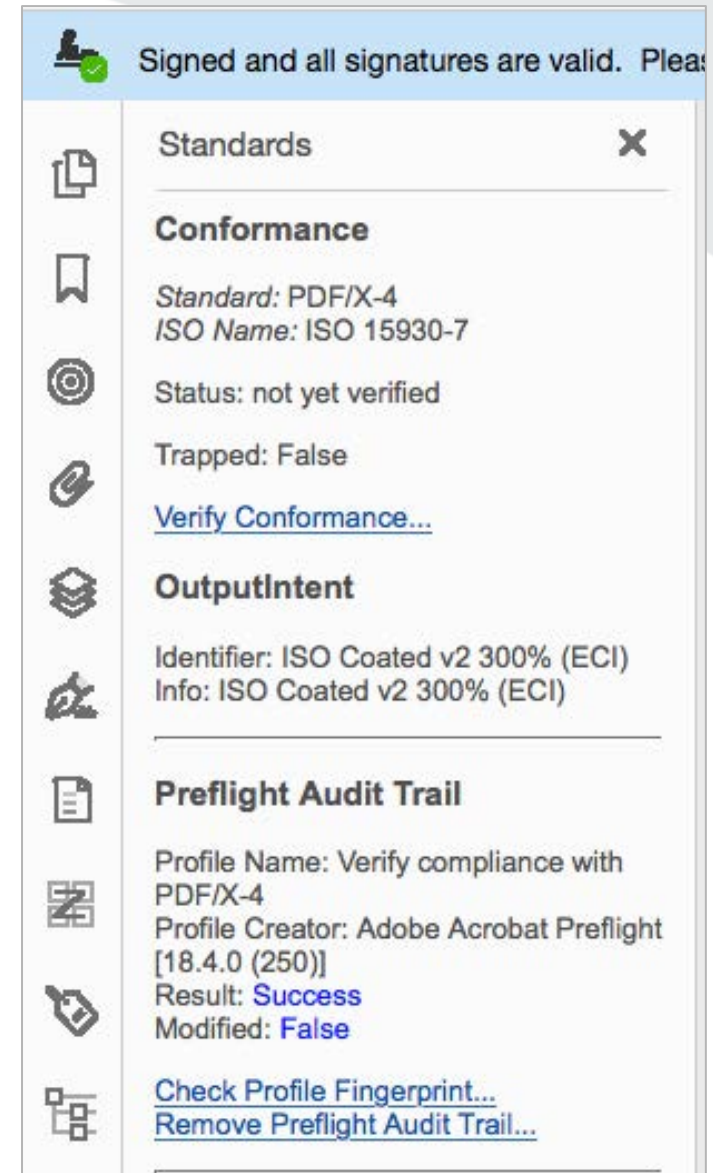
Signed and all signatures are valid. Pleas

Standards

Conformance

Standard: PDF/X-4
ISO Name: ISO 15930-7

Status: not yet verified

Trapped: False

Verify Conformance...

OutputIntent

Identifier: ISO Coated v2 300% (ECI)
Info: ISO Coated v2 300% (ECI)

Preflight Audit Trail

Profile Name: Verify compliance with PDF/X-4
Profile Creator: Adobe Acrobat Preflight [18.4.0 (250)]
Result: Success
Modified: False

Check Profile Fingerprint...
Remove Preflight Audit Trail...